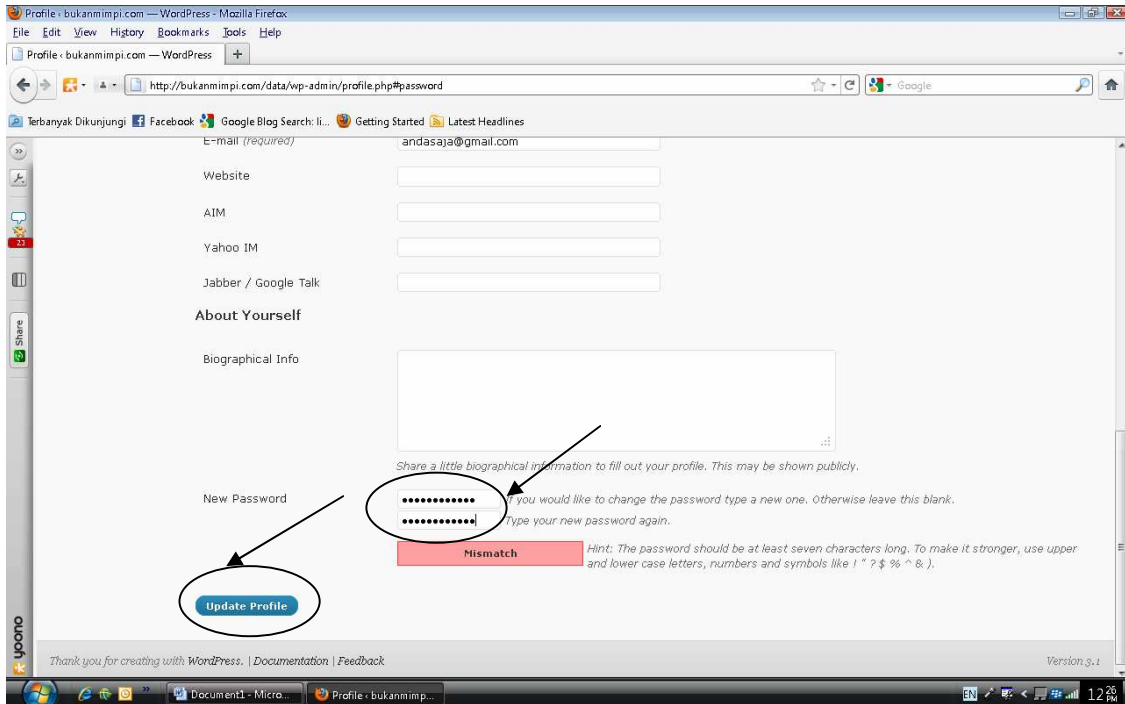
Profile ‹ bukanmimpi.com — WordPress - Mozilla Firefox

File Edit View History Bookmarks Tools Help

Profile ‹ bukanmimpi.com — WordPress +

http://bukanmimpi.com/data/wp-admin/profile.php#password

Google

Terbanyak Dikunjungi Facebook Google Blog Search: li... Getting Started Latest Headlines

23

Share

E-mail (required) andasaja@gmail.com

Website

AIM

Yahoo IM

Jabber / Google Talk

About Yourself

Biographical Info

Share a little biographical information to fill out your profile. This may be shown publicly.

New Password •••••••••••• If you would like to change the password type a new one. Otherwise leave this blank.

•••••••••••• Type your new password again.

Mismatch

Hint: The password should be at least seven characters long. To make it stronger, use upper and lower case letters, numbers and symbols like ! " ? $ % ^ & ).

Update Profile

yoono

Thank you for creating with WordPress. | Documentation | Feedback

Version 3.1

Document1 - Micro...

Profile ‹ bukanmimp...

EN

12:26 PM